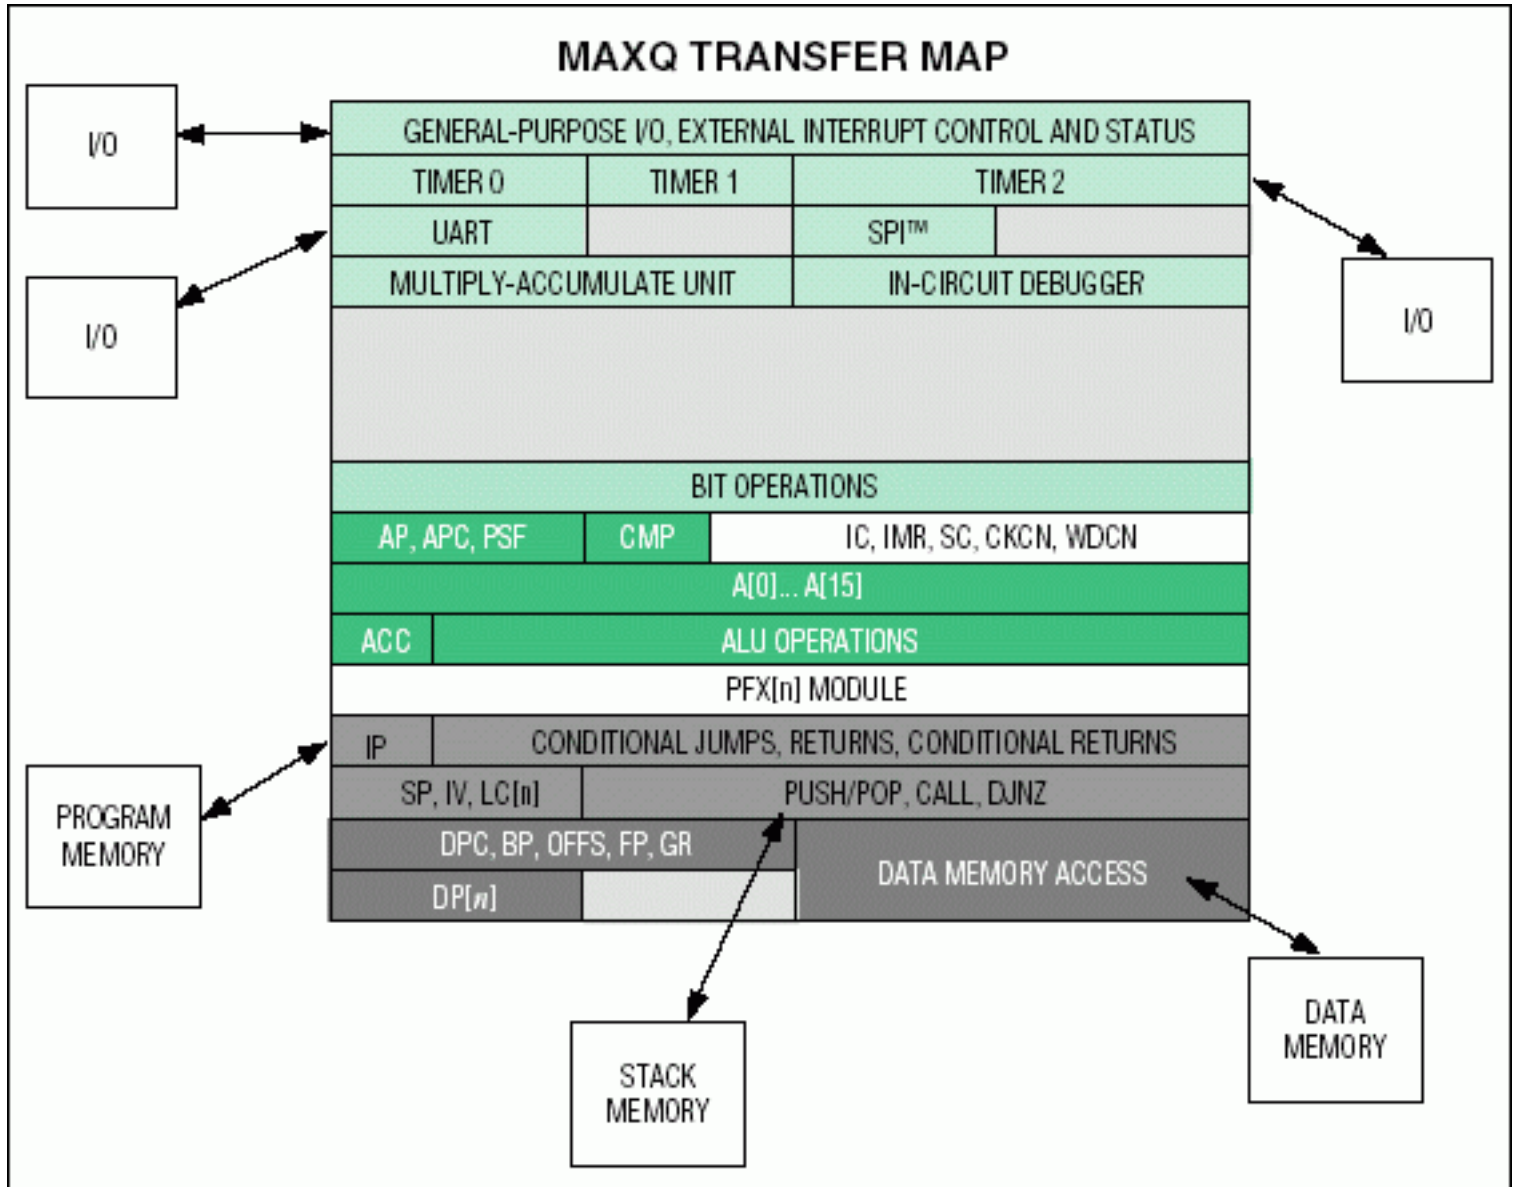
MAXQ TRANSFER MAP

I/O

GENERAL-PURPOSE I/O, EXTERNAL INTERRUPT CONTROL AND STATUS

TIMER 0

TIMER 1

TIMER 2

I/O

UART

SPI™

MULTIPLY-ACCUMULATE UNIT

IN-CIRCUIT DEBUGGER

I/O

BIT OPERATIONS

AP, APC, PSF

CMP

IC, IMR, SC, CKCN, WDCN

A[0]... A[15]

ACC

ALU OPERATIONS

PFX[n] MODULE

IP

CONDITIONAL JUMPS, RETURNS, CONDITIONAL RETURNS

PROGRAM MEMORY

SP, IV, LC[n]

PUSH/POP, CALL, DJNZ

DPC, BP, OFFS, FP, GR

DATA MEMORY ACCESS

DP[n]

DATA MEMORY

STACK MEMORY